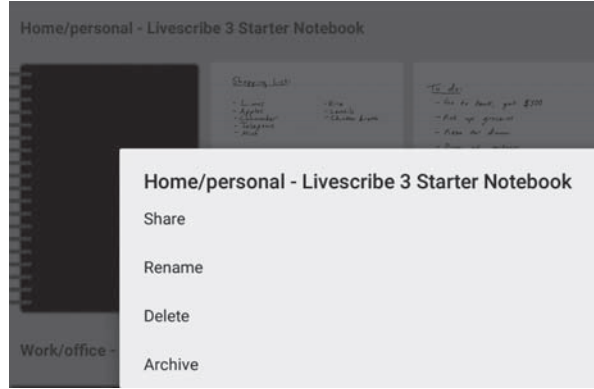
Home/personal - Livescribe 3 Starter Notebook

Shopping List
- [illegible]
- Apples
- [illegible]
- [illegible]
- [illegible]

- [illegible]
- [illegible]
- Chicken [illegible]

To do
- Go to bank, get $200
- Pick up groceries
- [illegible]
- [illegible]

Home/personal - Livescribe 3 Starter Notebook

Share

Rename

Delete

Archive

Work/office -